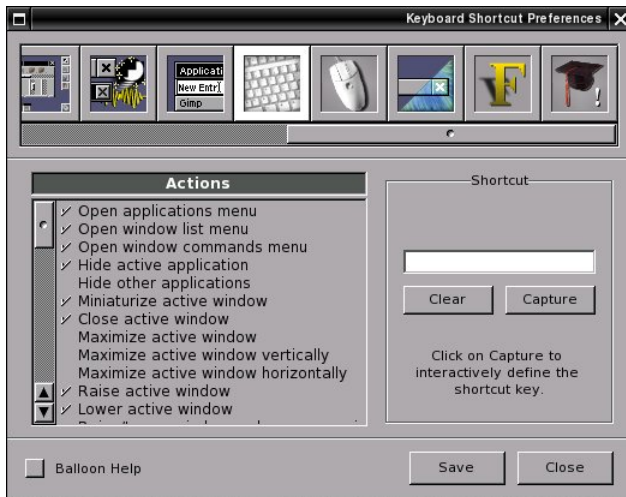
Keyboard Shortcut Preferences

Applicati
New Entr
Gimp

F

Actions

✓ Open applications menu
✓ Open window list menu
✓ Open window commands menu
✓ Hide active application
Hide other applications
✓ Miniaturize active window
✓ Close active window
Maximize active window
Maximize active window vertically
Maximize active window horizontally
✓ Raise active window
✓ Lower active window
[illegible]

Shortcut

Clear
Capture

Click on Capture to interactively define the shortcut key.

Balloon Help

Save
Close